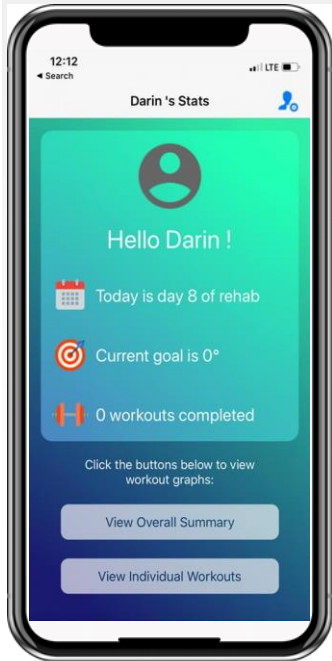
12:12
◂ Search
LTE

Darin 's Stats

Hello Darin !

Today is day 8 of rehab

Current goal is 0°

0 workouts completed

Click the buttons below to view workout graphs:

View Overall Summary

View Individual Workouts